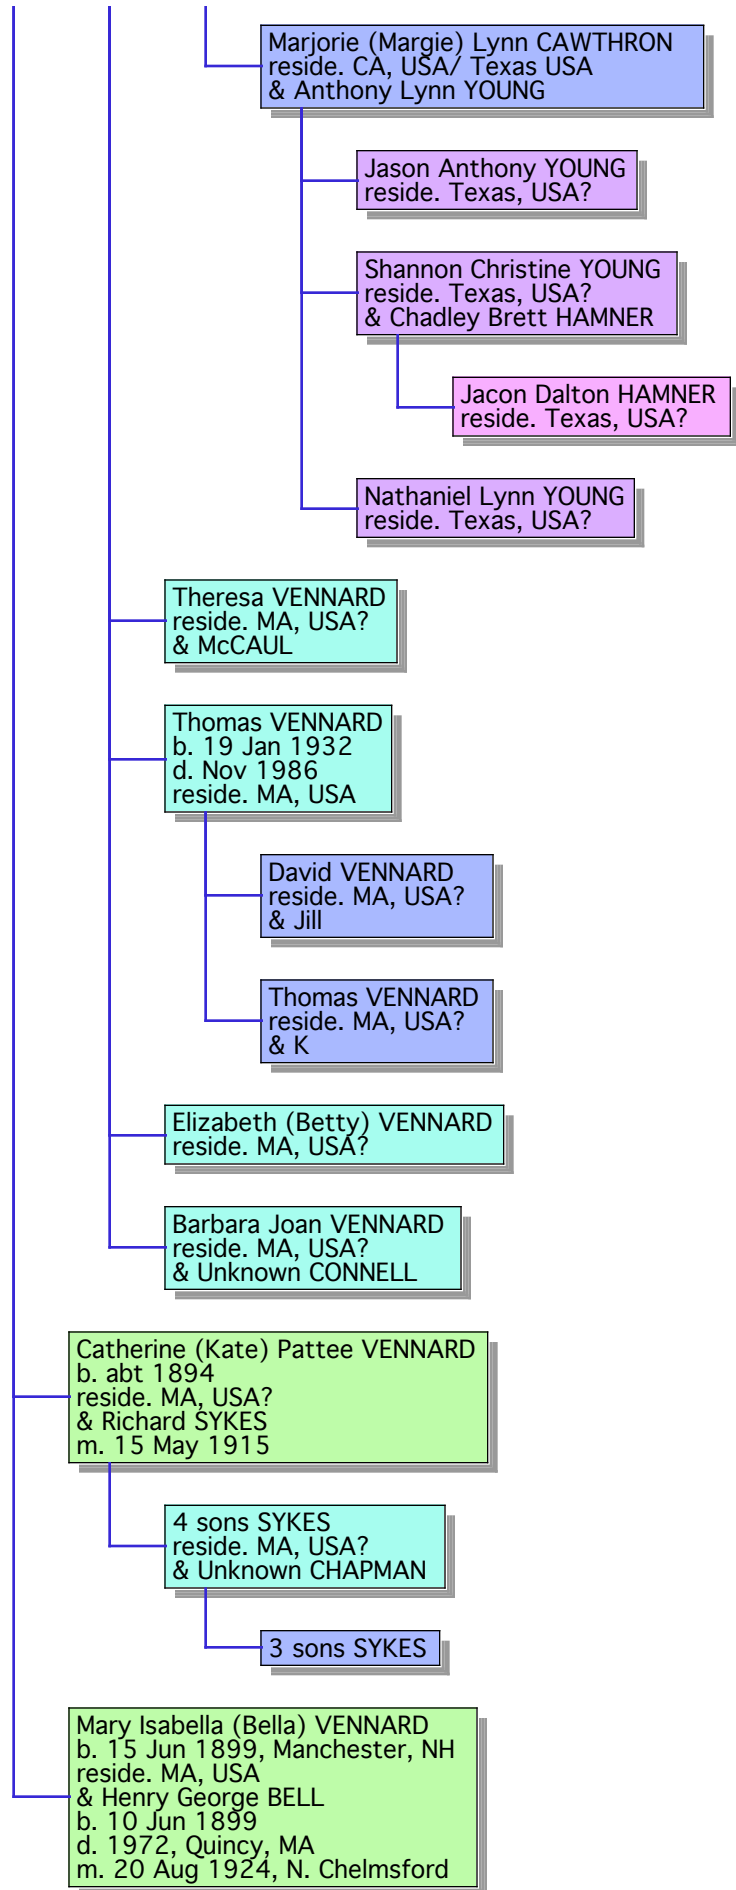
Marjorie (Margie) Lynn CAWTHRON
reside. CA, USA/ Texas USA
& Anthony Lynn YOUNG

Jason Anthony YOUNG
reside. Texas, USA?

Shannon Christine YOUNG
reside. Texas, USA?
& Chadley Brett HAMNER

Jacon Dalton HAMNER
reside. Texas, USA?

Nathaniel Lynn YOUNG
reside. Texas, USA?

Theresa VENNARD
reside. MA, USA?
& McCAUL

Thomas VENNARD
b. 19 Jan 1932
d. Nov 1986
reside. MA, USA

David VENNARD
reside. MA, USA?
& Jill

Thomas VENNARD
reside. MA, USA?
& K

Elizabeth (Betty) VENNARD
reside. MA, USA?

Barbara Joan VENNARD
reside. MA, USA?
& Unknown CONNELL

Catherine (Kate) Pattee VENNARD
b. abt 1894
reside. MA, USA?
& Richard SYKES
m. 15 May 1915

4 sons SYKES
reside. MA, USA?
& Unknown CHAPMAN

3 sons SYKES

Mary Isabella (Bella) VENNARD
b. 15 Jun 1899, Manchester, NH
reside. MA, USA
& Henry George BELL
b. 10 Jun 1899
d. 1972, Quincy, MA
m. 20 Aug 1924, N. Chelmsford